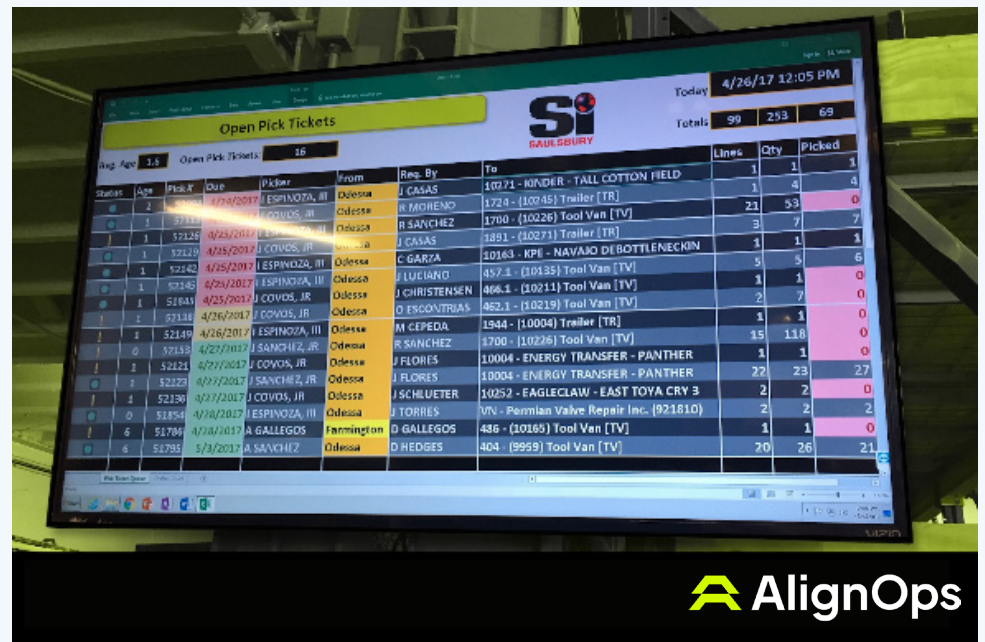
Open Pick Tickets

SAULSBURY

Today 4/26/17 12:05 PM

Totals 99 253 69

Avg. Age 1.6 Open Pick Tickets 16

| Status | Age | Pick # | Due | Picker | From | Req. By | To | Lines | Qty | Picked |
|---|---|---|---|---|---|---|---|---|---|---|
| | 2 | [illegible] | 4/20/2017 | I ESPINOZA, III | Odessa | J CASAS | 10271 - KINDER - TALL COTTON FIELD | 1 | 1 | 1 |
| | 1 | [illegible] | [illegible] | J COVOS, JR | Odessa | R MORENO | 1724 - (10245) Trailer [TR] | 1 | 4 | 4 |
| | 1 | 52126 | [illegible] | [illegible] | Odessa | R SANCHEZ | 1700 - (10226) Tool Van [TV] | 21 | 53 | 0 |
| | 1 | 52129 | 4/25/2017 | J COVOS, JR | Odessa | J CASAS | 1891 - (10271) Trailer [TR] | 3 | 7 | 7 |
| | 1 | 52142 | 4/25/2017 | I ESPINOZA, III | Odessa | C GARZA | 10163 - KPE - NAVAJO DEBOTTLENECKIN | 1 | 1 | 1 |
| | 1 | 52145 | 4/25/2017 | I ESPINOZA, III | Odessa | J LUCIANO | 457.1 - (10135) Tool Van [TV] | 5 | 5 | 6 |
| | 1 | 52845 | 4/25/2017 | J COVOS, JR | Odessa | J CHRISTENSEN | 466.1 - (10211) Tool Van [TV] | 1 | 1 | 0 |
| | 1 | 52138 | 4/26/2017 | J COVOS, JR | Odessa | O ESCONTRIAS | 462.1 - (10219) Tool Van [TV] | 2 | 7 | 0 |
| | 1 | 52149 | 4/26/2017 | I ESPINOZA, III | Odessa | M CEPEDA | 1944 - (10004) Trailer [TR] | 1 | 1 | 0 |
| | 0 | 52153 | 4/27/2017 | J SANCHEZ, JR | Odessa | R SANCHEZ | 1700 - (10226) Tool Van [TV] | 15 | 118 | 0 |
| | 1 | 52121 | 4/27/2017 | J COVOS, JR | Odessa | J FLORES | 10004 - ENERGY TRANSFER - PANTHER | 1 | 1 | 0 |
| | 1 | 52223 | 4/27/2017 | J SANCHEZ, JR | Odessa | J FLORES | 10004 - ENERGY TRANSFER - PANTHER | 22 | 23 | 27 |
| | 1 | 52136 | 4/27/2017 | J COVOS, JR | Odessa | J SCHLUETER | 10252 - EAGLECLAW - EAST TOYA CRY 3 | 2 | 2 | 0 |
| | 0 | 51854 | 4/28/2017 | I ESPINOZA, III | Odessa | J TORRES | VN - Permian Valve Repair Inc. (921810) | 2 | 2 | 2 |
| | 6 | 51786 | 4/28/2017 | A GALLEGOS | Farmington | D GALLEGOS | 486 - (10165) Tool Van [TV] | 1 | 1 | 0 |
| | 6 | 51795 | 5/3/2017 | A SANCHEZ | Odessa | D HEDGES | 404 - (9959) Tool Van [TV] | 20 | 26 | 21 |

AlignOps